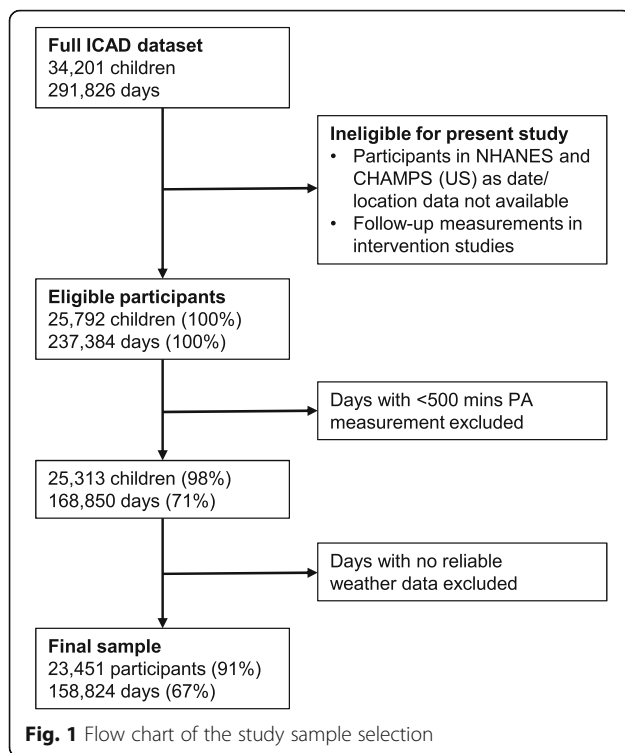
**Full ICAD dataset**
34,201 children
291,826 days

**Ineligible for present study**
• Participants in NHANES and CHAMPS (US) as date/ location data not available
• Follow-up measurements in intervention studies

**Eligible participants**
25,792 children (100%)
237,384 days (100%)

Days with <500 mins PA measurement excluded

25,313 children (98%)
168,850 days (71%)

Days with no reliable weather data excluded

**Final sample**
23,451 participants (91%)
158,824 days (67%)

**Fig. 1** Flow chart of the study sample selection